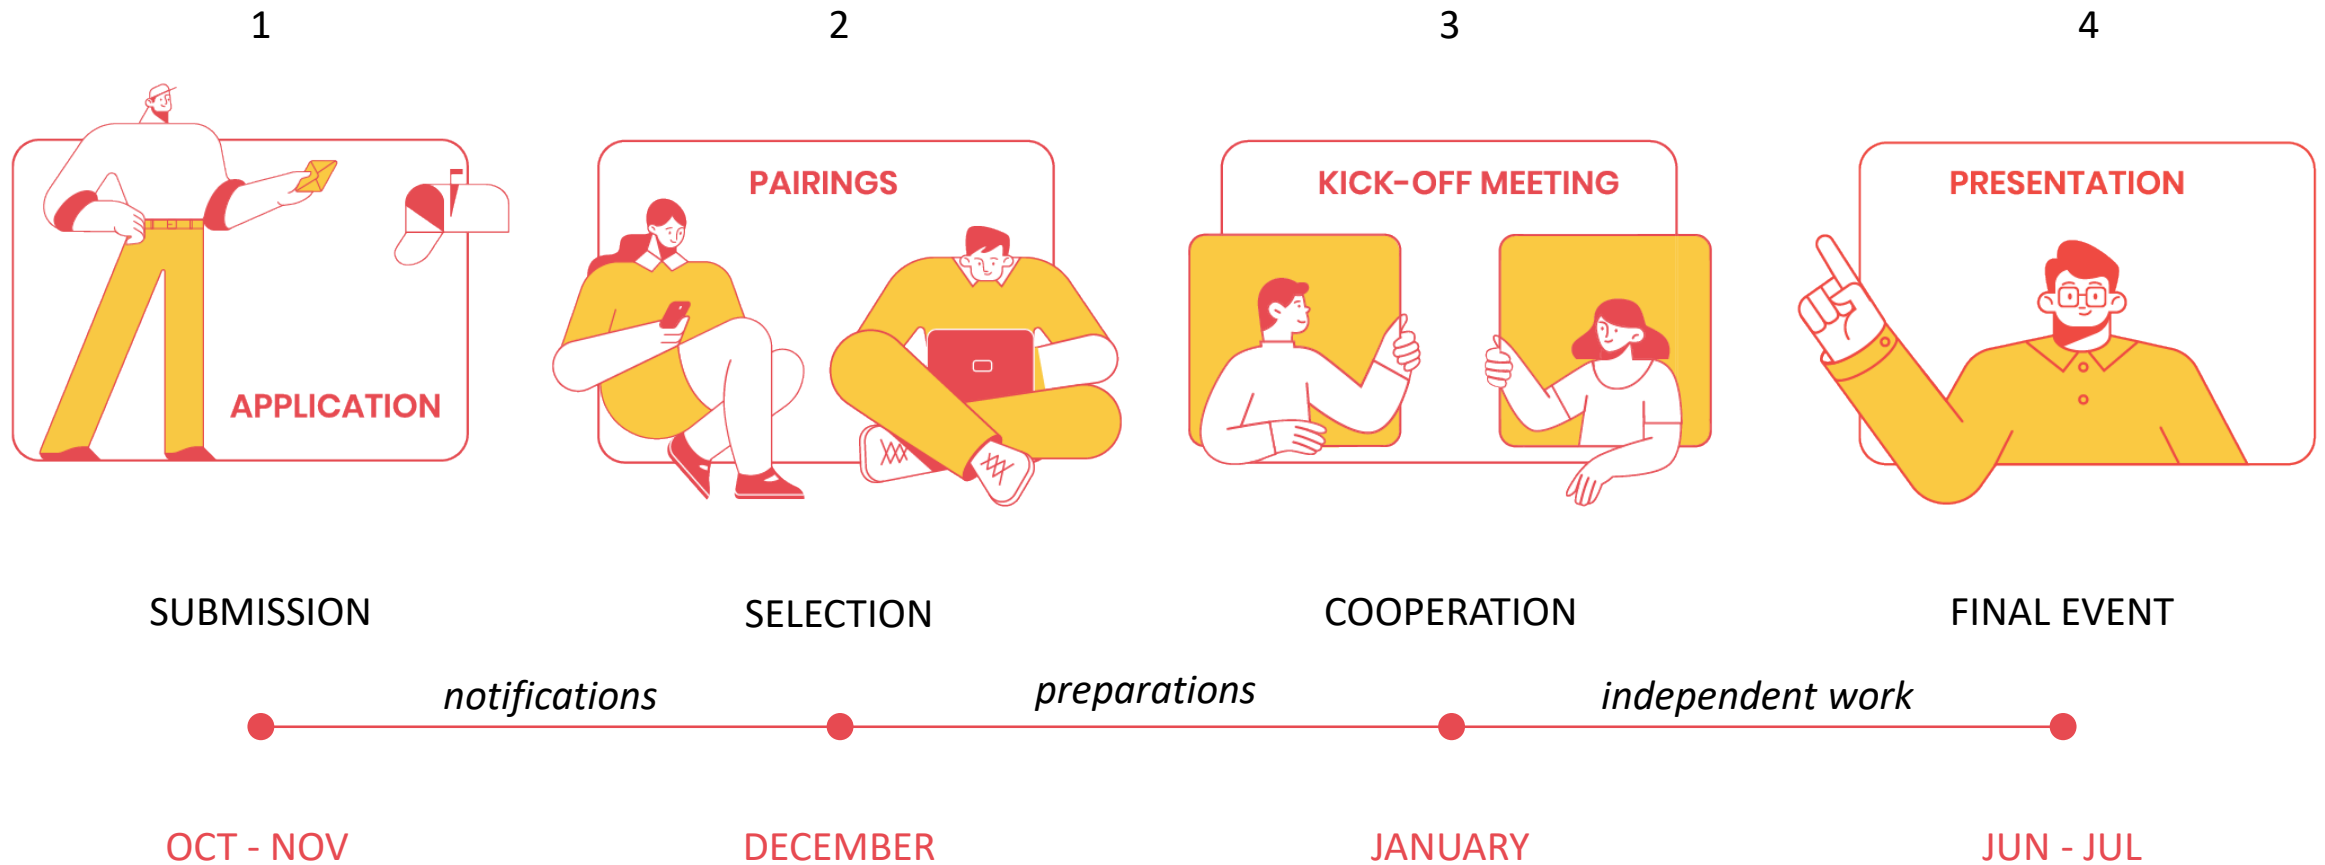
1

APPLICATION

SUBMISSION

OCT - NOV

2

PAIRINGS

SELECTION

DECEMBER

3

KICK-OFF MEETING

COOPERATION

JANUARY

4

PRESENTATION

FINAL EVENT

JUN - JUL

notifications

preparations

independent work